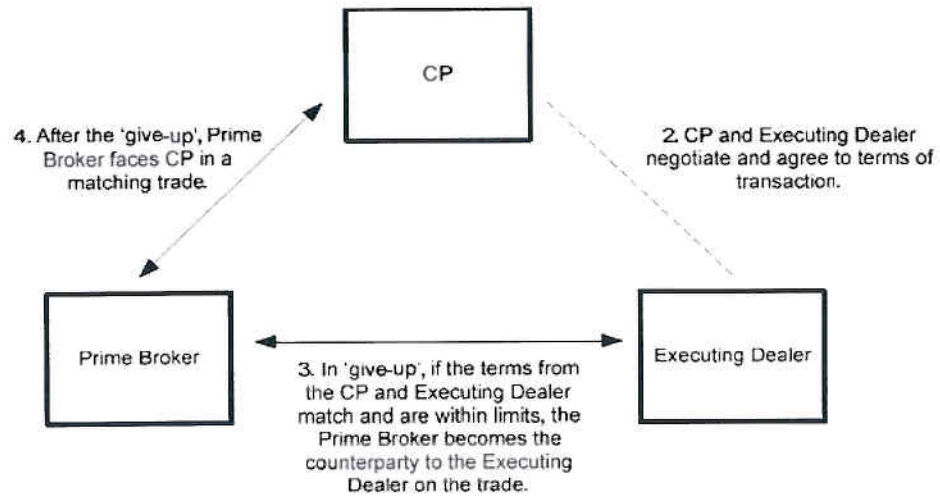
CP

4. After the 'give-up', Prime Broker faces CP in a matching trade.

2. CP and Executing Dealer negotiate and agree to terms of transaction.

Prime Broker

Executing Dealer

3. In 'give-up', if the terms from the CP and Executing Dealer match and are within limits, the Prime Broker becomes the counterparty to the Executing Dealer on the trade.